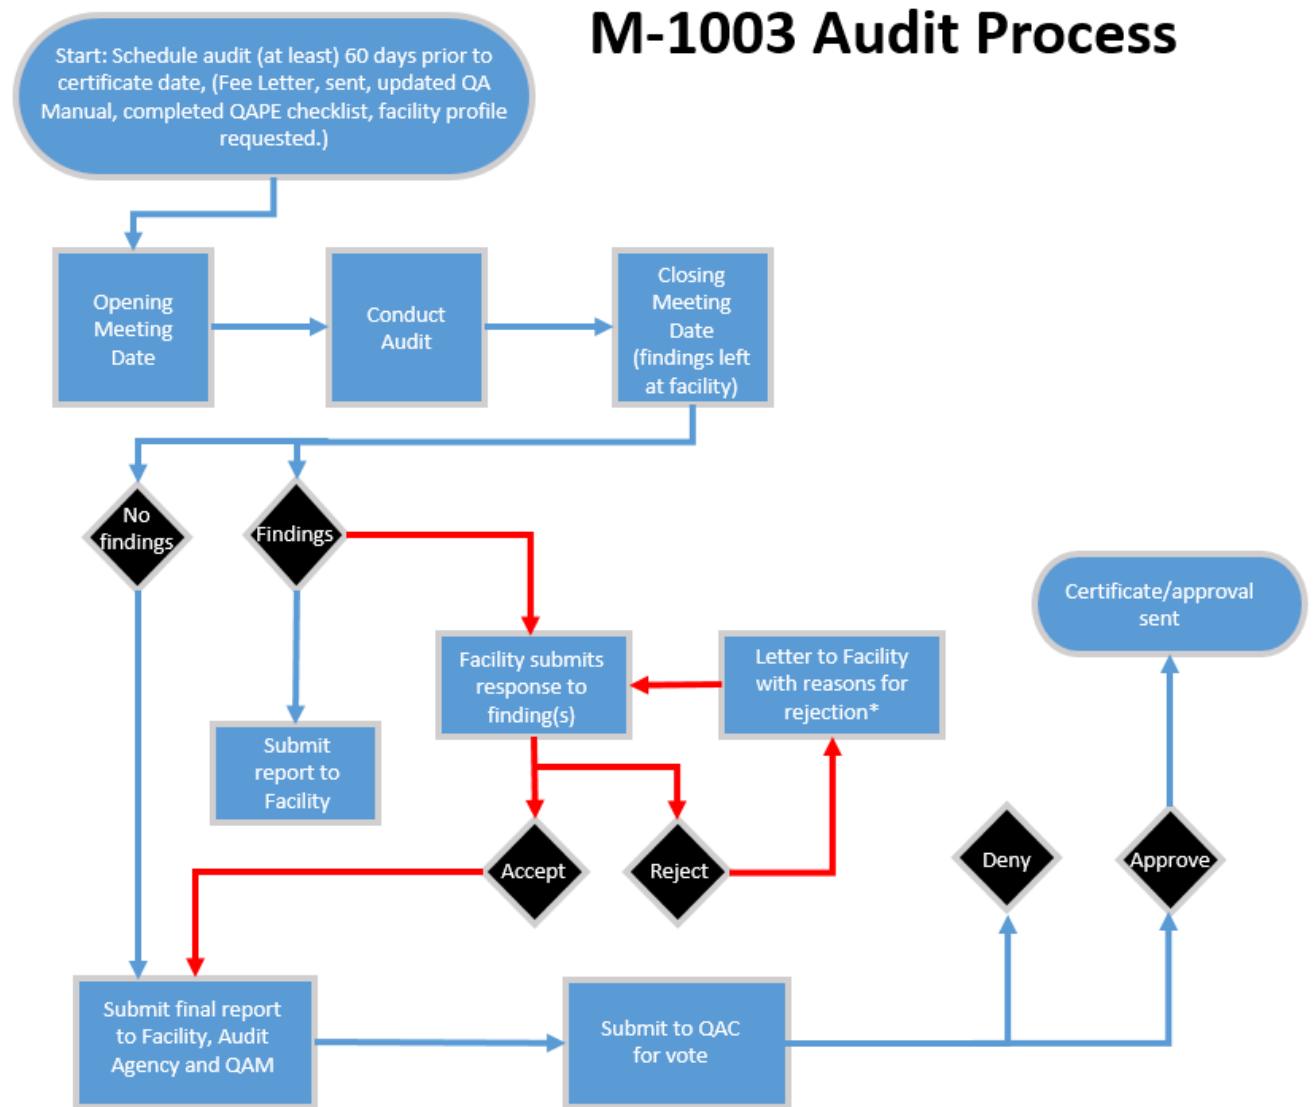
M-1003 Audit Process

Start: Schedule audit (at least) 60 days prior to certificate date, (Fee Letter, sent, updated QA Manual, completed QAPE checklist, facility profile requested.)

Opening Meeting Date

Conduct Audit

Closing Meeting Date (findings left at facility)

No findings

Findings

Facility submits response to finding(s)

Letter to Facility with reasons for rejection*

Certificate/approval sent

Submit report to Facility

Accept

Reject

Deny

Approve

Submit final report to Facility, Audit Agency and QAM

Submit to QAC for vote